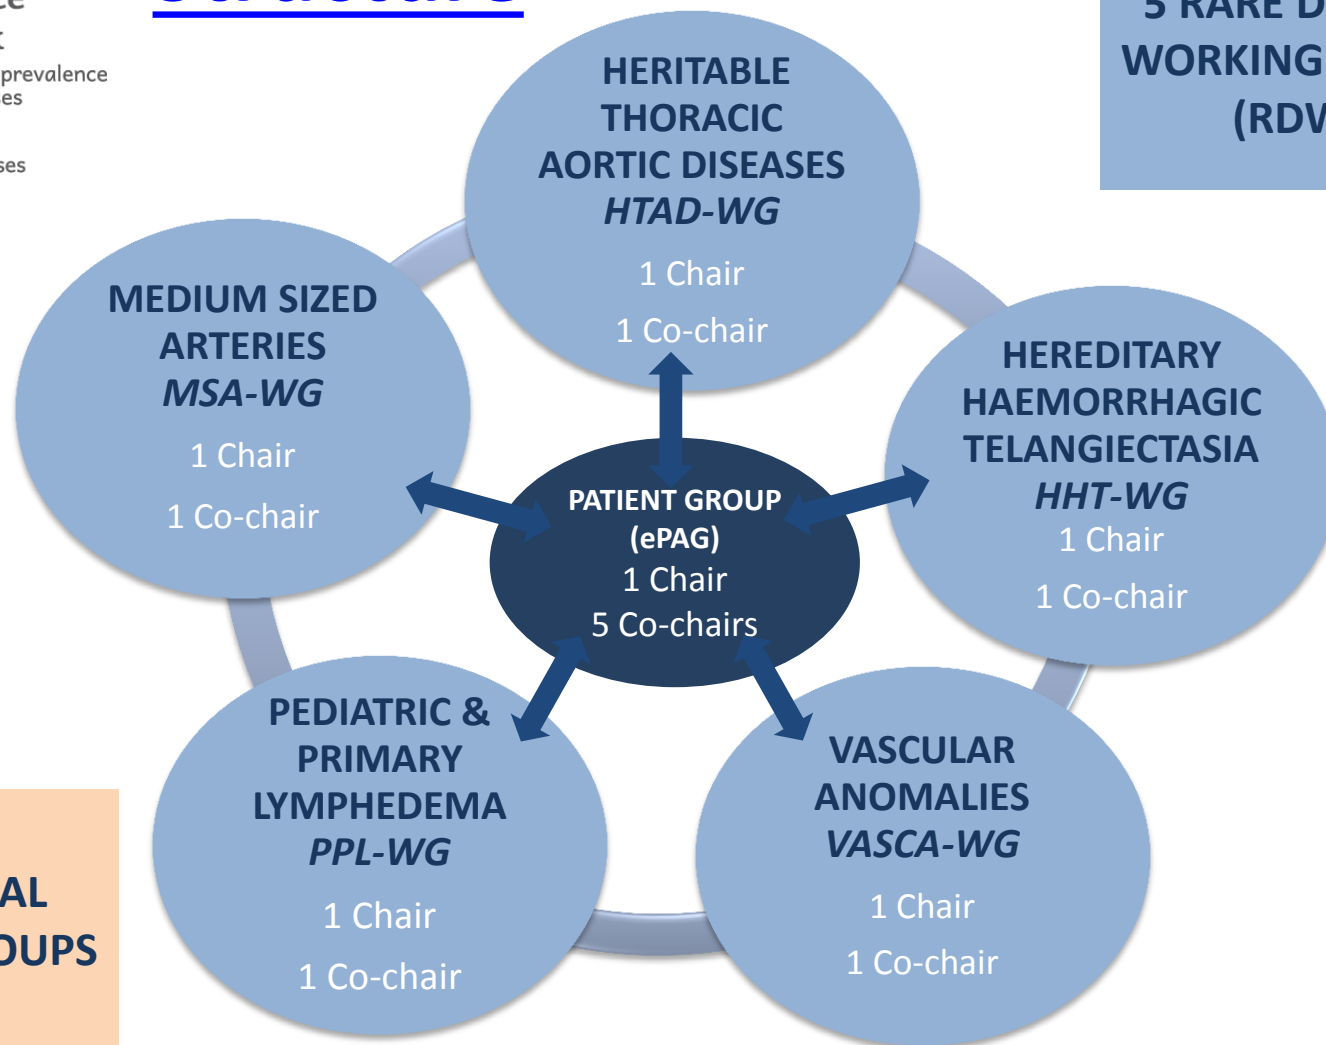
ce
t
prevalence
es

ses

5 RARE D
WORKING
(RDV

HERITABLE THORACIC AORTIC DISEASES
*HTAD-WG*
1 Chair
1 Co-chair

MEDIUM SIZED ARTERIES
*MSA-WG*
1 Chair
1 Co-chair

HEREDITARY HAEMORRHAGIC TELANGIECTASIA
*HHT-WG*
1 Chair
1 Co-chair

PATIENT GROUP (ePAG)
1 Chair
5 Co-chairs

PEDIATRIC & PRIMARY LYMPHEDEMA
*PPL-WG*
1 Chair
1 Co-chair

VASCULAR ANOMALIES
*VASCA-WG*
1 Chair
1 Co-chair

AL
OUPS